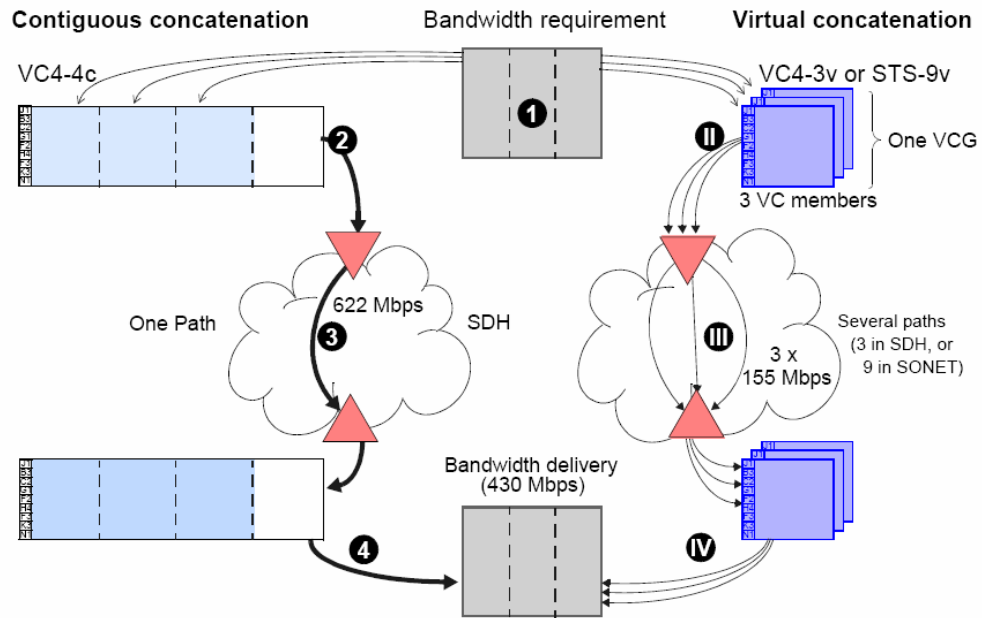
Contiguous concatenation

Bandwidth requirement

Virtual concatenation

VC4-4c

VC4-3v or STS-9v

1

2

II

One VCG

3 VC members

622 Mbps

One Path

3

SDH

III

3 x 155 Mbps

Several paths (3 in SDH, or 9 in SONET)

Bandwidth delivery (430 Mbps)

4

IV